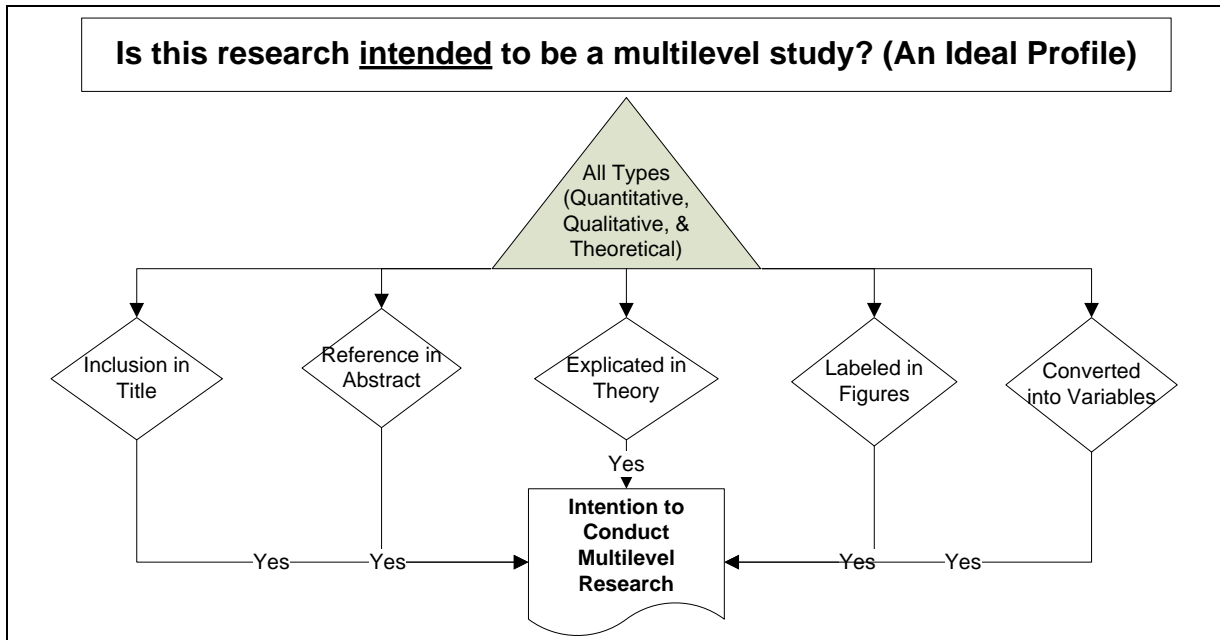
Is this research intended to be a multilevel study? (An Ideal Profile)

All Types (Quantitative, Qualitative, & Theoretical)

Inclusion in Title

Reference in Abstract

Explicated in Theory

Labeled in Figures

Converted into Variables

Yes

Intention to Conduct Multilevel Research

Yes

Yes

Yes

Yes